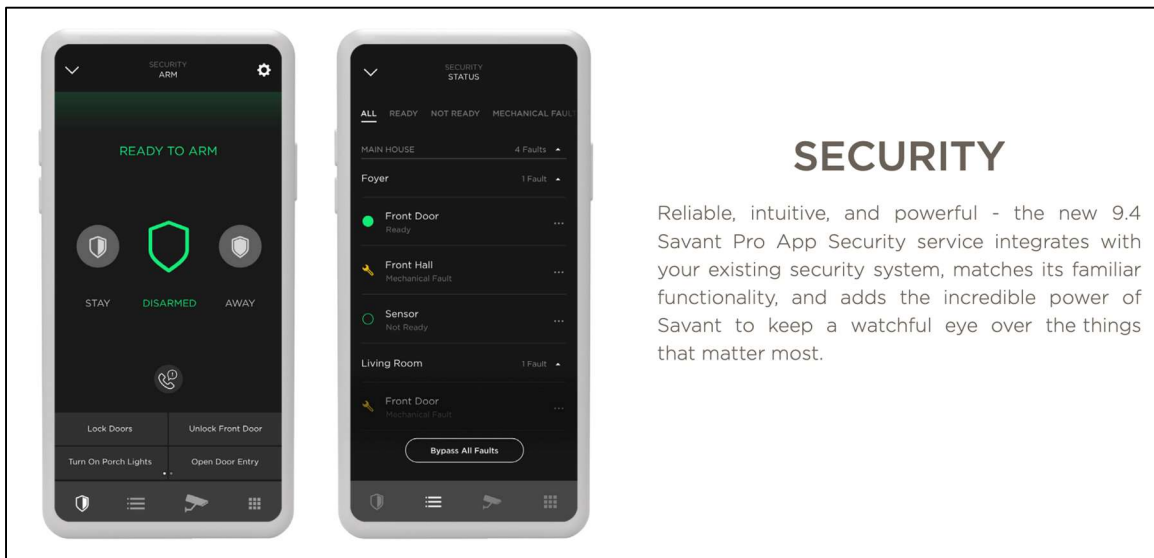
SECURITY
ARM

READY TO ARM

STAY DISARMED AWAY

Lock Doors
Unlock Front Door
Turn On Porch Lights
Open Door Entry

SECURITY
STATUS

ALL READY NOT READY MECHANICAL FAULT

MAIN HOUSE 4 Faults

Foyer 1 Fault

Front Door
Ready

Front Hall
Mechanical Fault

Sensor
Not Ready

Living Room 1 Fault

Front Door
Mechanical Fault

Bypass All Faults

SECURITY

Reliable, intuitive, and powerful - the new 9.4 Savant Pro App Security service integrates with your existing security system, matches its familiar functionality, and adds the incredible power of Savant to keep a watchful eye over the things that matter most.